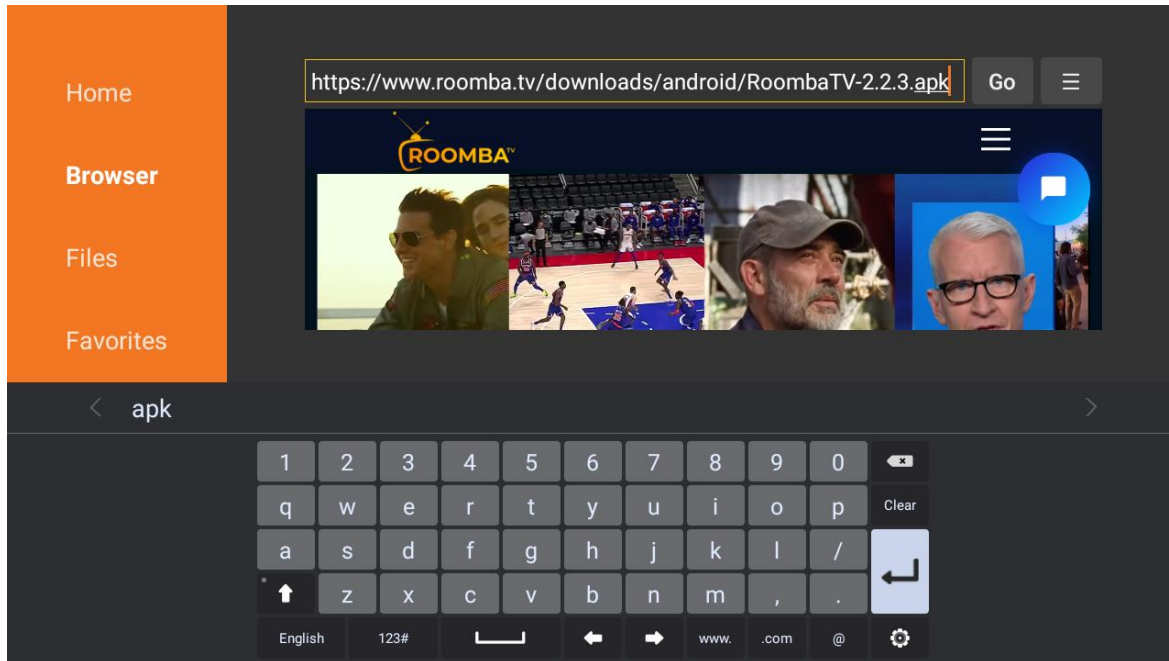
Home

Browser

Files

Favorites

https://www.roomba.tv/downloads/android/RoombaTV-2.2.3.apk

Go

ROOMBA TV

apk

1 2 3 4 5 6 7 8 9 0

q w e r t y u i o p Clear

a s d f g h j k l /

z x c v b n m , .

English 123# www. .com @